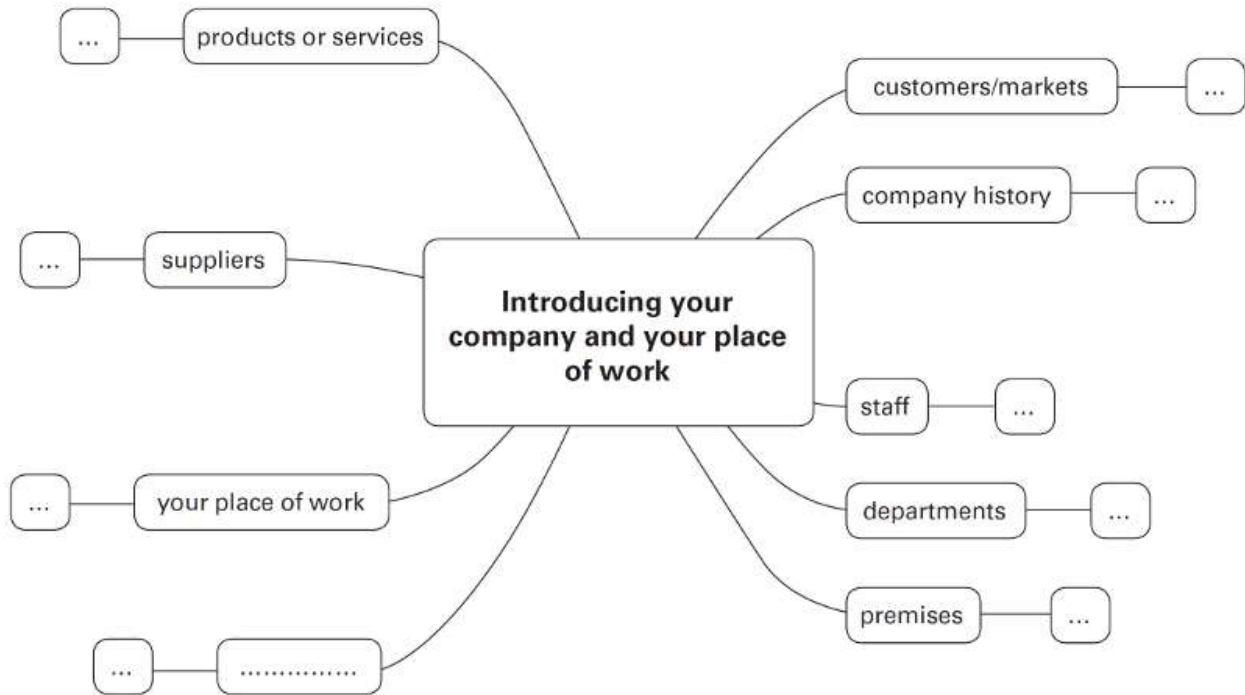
...

products or services

customers/markets

...

company history

...

...

suppliers

Introducing your company and your place of work

staff

...

...

your place of work

departments

...

premises

...

...

..............